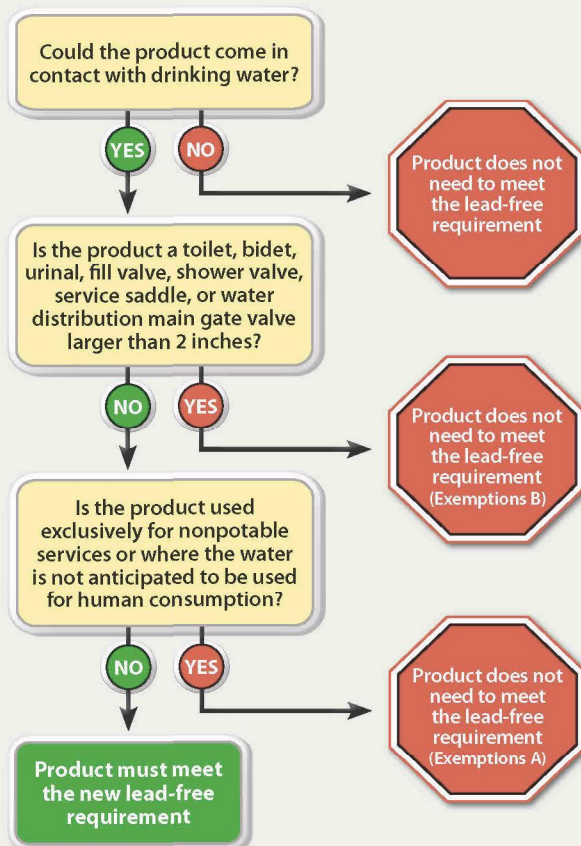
Could the product come in contact with drinking water?

YES

NO

Product does not need to meet the lead-free requirement

Is the product a toilet, bidet, urinal, fill valve, shower valve, service saddle, or water distribution main gate valve larger than 2 inches?

NO

YES

Product does not need to meet the lead-free requirement (Exemptions B)

Is the product used exclusively for nonpotable services or where the water is not anticipated to be used for human consumption?

NO

YES

Product does not need to meet the lead-free requirement (Exemptions A)

Product must meet the new lead-free requirement